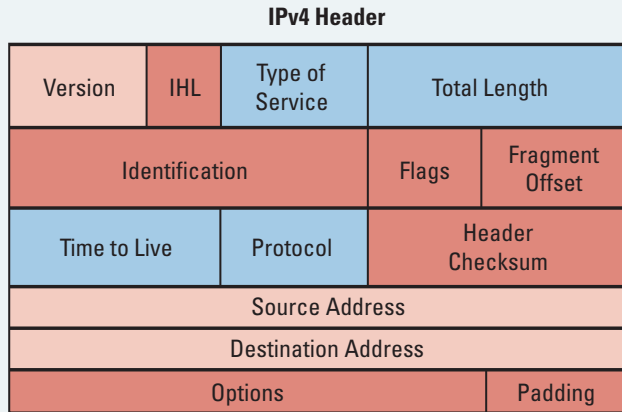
IPv4 Header

| Version | IHL | Type of Service | Total Length | |
|---|---|---|---|---|
| Identification | | | Flags | Fragment Offset |
| Time to Live | | Protocol | Header Checksum | |
| Source Address | | | | |
| Destination Address | | | | |
| Options | | | | Padding |